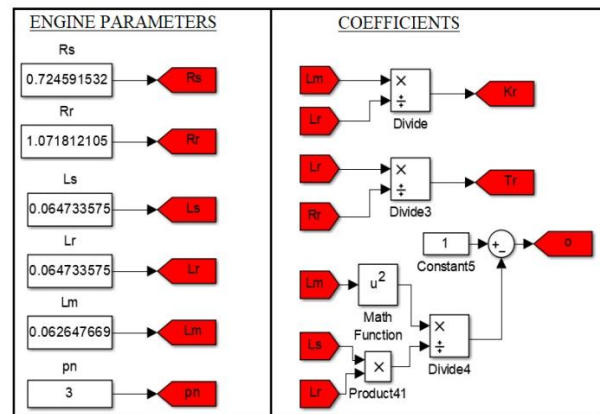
ENGINE PARAMETERS

Rs
0.724591532
Rs

Rr
1.071812105
Rr

Ls
0.064733575
Ls

Lr
0.064733575
Lr

Lm
0.062647669
Lm

pn
3
pn

COEFFICIENTS

Lm
Lr
×
÷
Divide
Kr

Lr
Rr
×
÷
Divide3
Tr

1
Constant5
+
-
σ

Lm
$u^2$
Math Function
Ls
Lr
×
Product41
×
÷
Divide4